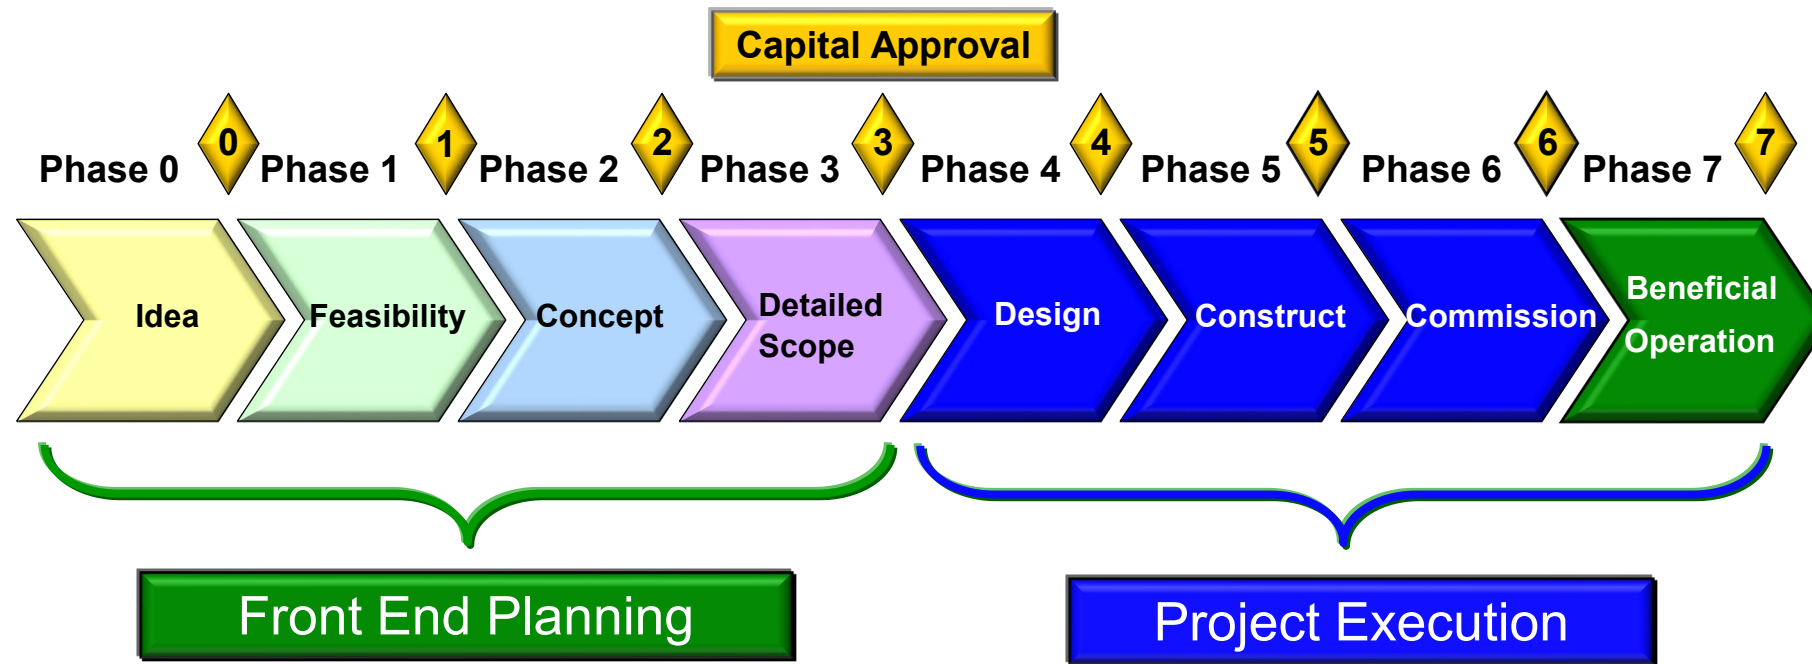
Capital Approval

Phase 0
0
Phase 1
1
Phase 2
2
Phase 3
3
Phase 4
4
Phase 5
5
Phase 6
6
Phase 7
7

Idea
Feasibility
Concept
Detailed Scope
Design
Construct
Commission
Beneficial Operation

Front End Planning
Project Execution